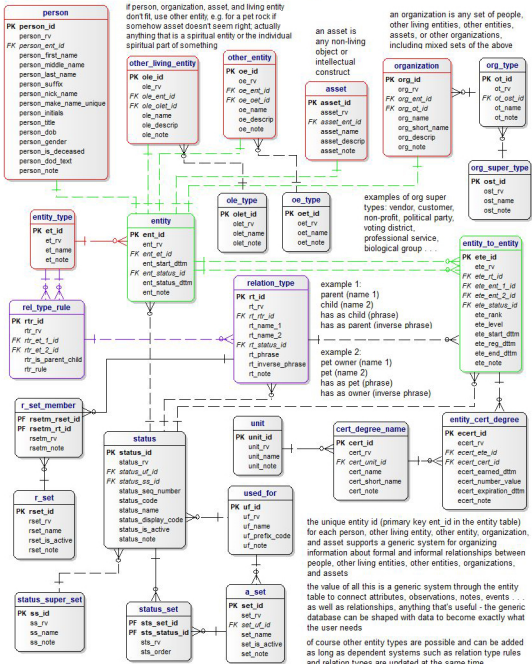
person
PK person_id
person_rv
FK person_ent_id
person_first_name
person_middle_name
person_last_name
person_suffix
person_nick_name
person_make_name_unique
person_initials
person_title
person_dob
person_gender
person_is_deceased
person_dod_text
person_note

if person, organization, asset, and living entity don't fit, use other entity, e.g. for a pet rock if somehow asset doesn't seem right; actually anything that is a spiritual entity or the individual spiritual part of something

other_living_entity
PK ole_id
ole_rv
FK ole_ent_id
FK ole_olet_id
ole_name
ole_descrip
ole_note

other_entity
PK oe_id
oe_rv
FK oe_ent_id
FK oe_oet_id
oe_name
oe_descrip
oe_note

an asset is any non-living object or intellectual construct

asset
PK asset_id
asset_rv
FK asset_ent_id
asset_name
asset_descrip
asset_note

an organization is any set of people, other living entities, other entities, assets, or other organizations, including mixed sets of the above

organization
PK org_id
org_rv
FK org_ent_id
FK org_ot_id
org_name
org_short_name
org_descrip
org_note

org_type
PK ot_id
ot_rv
FK ot_ost_id
ot_name
ot_note

org_super_type
PK ost_id
ost_rv
ost_name
ost_note

examples of org super types: vendor, customer, non-profit, political party, voting district, professional service, biological group . . .

entity_type
PK et_id
et_rv
et_name
et_note

entity
PK ent_id
ent_rv
FK ent_et_id
ent_start_dttm
FK ent_status_id
ent_status_dttm
ent_note

ole_type
PK olet_id
olet_rv
olet_name
olet_note

oe_type
PK oet_id
oet_rv
oet_name
oet_note

entity_to_entity
PK ete_id
ete_rv
FK ete_rt_id
FK ete_ent_1_id
FK ete_ent_2_id
FK ete_status_id
ete_rank
ete_level
ete_start_dttm
ete_reg_dttm
ete_end_dttm
ete_note

rel_type_rule
PK rtr_id
rtr_rv
FK rtr_et_1_id
FK rtr_et_2_id
rtr_is_parent_child
rtr_rule

relation_type
PK rt_id
rt_rv
FK rt_rtr_id
rt_name_1
rt_name_2
FK rt_status_id
rt_phrase
rt_inverse_phrase
rt_note

example 1:
parent (name 1)
child (name 2)
has as child (phrase)
has as parent (inverse phrase)

example 2:
pet owner (name 1)
pet (name 2)
has as pet (phrase)
has as owner (inverse phrase)

r_set_member
PF rsetm_rset_id
PF rsetm_rt_id
rsetm_rv
rsetm_note

status
PK status_id
status_rv
FK status_uf_id
FK status_ss_id
status_seq_number
status_code
status_name
status_display_code
status_is_active
status_note

unit
PK unit_id
unit_rv
unit_name
unit_note

cert_degree_name
PK cert_id
cert_rv
FK cert_unit_id
cert_name
cert_short_name
cert_note

entity_cert_degree
PK ecert_id
ecert_rv
FK ecert_ete_id
FK ecert_cert_id
ecert_earned_dttm
ecert_number_value
ecert_expiration_dttm
ecert_note

r_set
PK rset_id
rset_rv
rset_name
rset_is_active
rset_note

used_for
PK uf_id
uf_rv
uf_name
uf_prefix_code
uf_note

the unique entity id (primary key ent_id in the entity table) for each person, other living entity, other entity, organization, and asset supports a generic system for organizing information about formal and informal relationships between people, other living entities, other entities, organizations, and assets

the value of all this is a generic system through the entity table to connect attributes, observations, notes, events . . . as well as relationships, anything that's useful - the generic database can be shaped with data to become exactly what the user needs

of course other entity types are possible and can be added as long as dependent systems such as relation type rules and relation types are updated at the same time

status_super_set
PK ss_id
ss_rv
ss_name
ss_note

status_set
PF sts_set_id
PF sts_status_id
sts_rv
sts_order

a_set
PK set_id
set_rv
FK set_uf_id
set_name
set_is_active
set_note